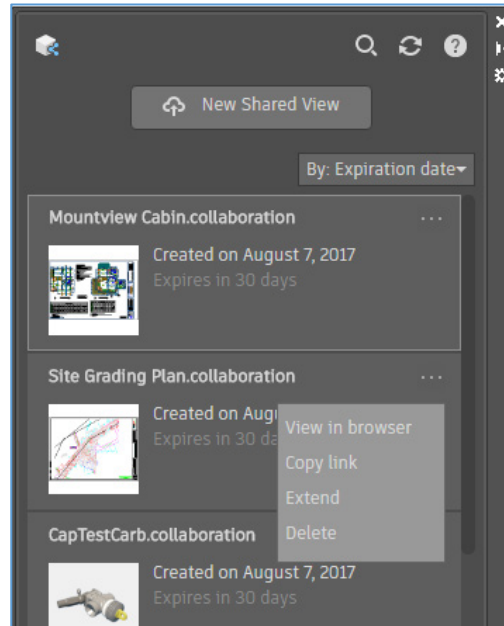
New Shared View

By: Expiration date

Mountview Cabin.collaboration
...
Created on August 7, 2017
Expires in 30 days

Site Grading Plan.collaboration
...
Created on Aug
Expires in 30 da

View in browser
Copy link
Extend
Delete

CapTestCarb.collaboration
Created on August 7, 2017
Expires in 30 days